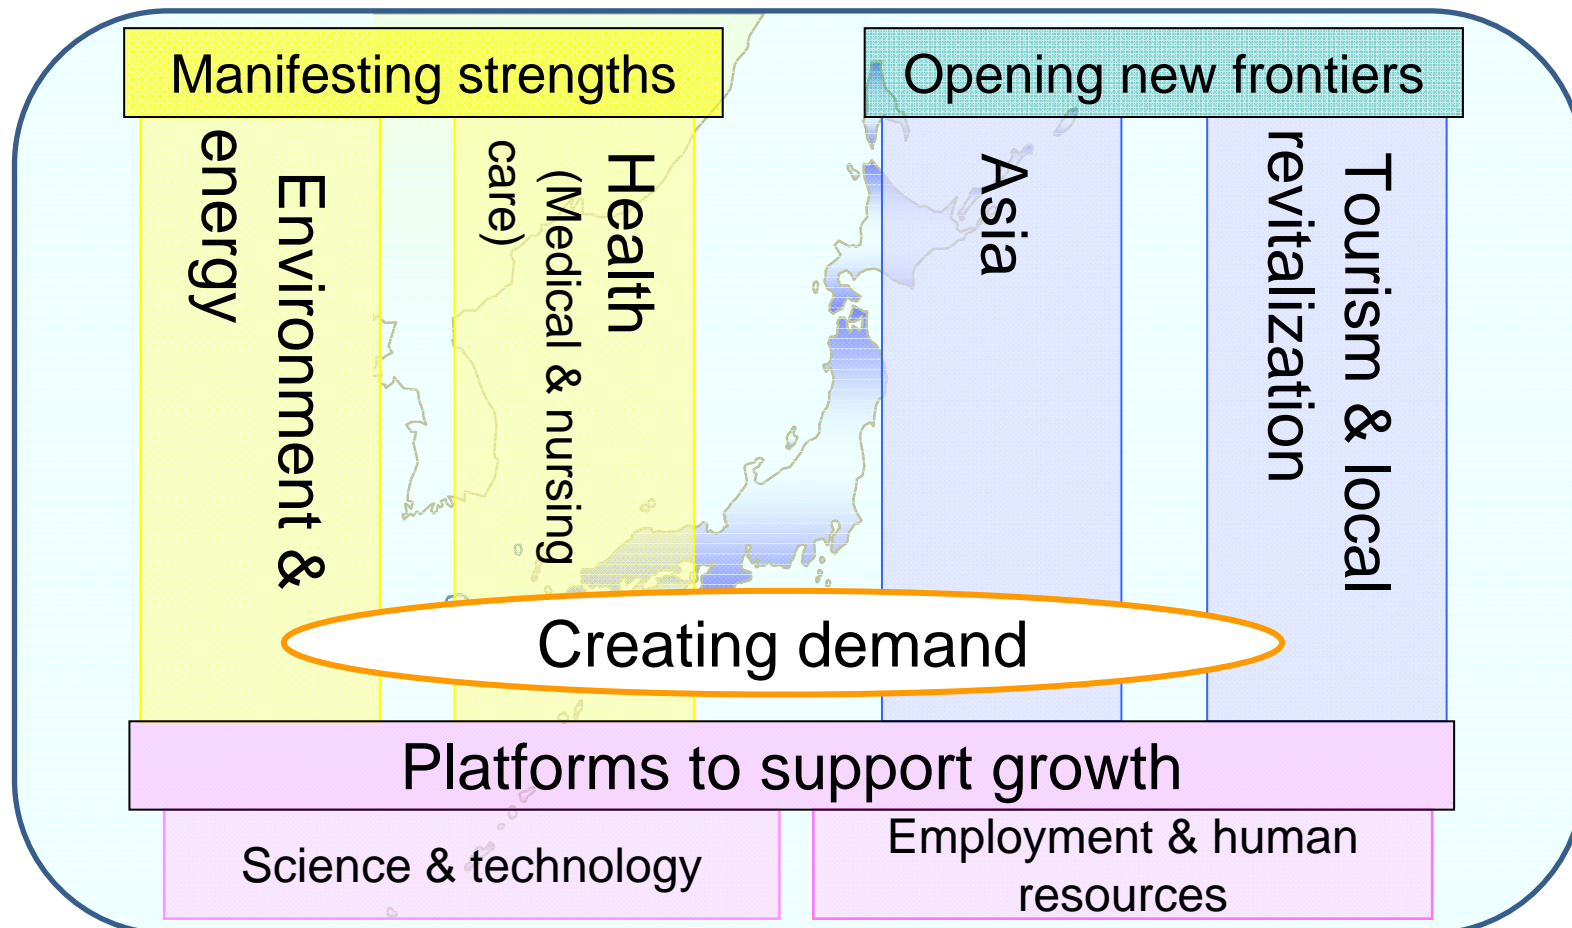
Manifesting strengths

Opening new frontiers

Environment & energy

Health (Medical & nursing care)

Asia

Tourism & local revitalization

Creating demand

Platforms to support growth

Science & technology

Employment & human resources